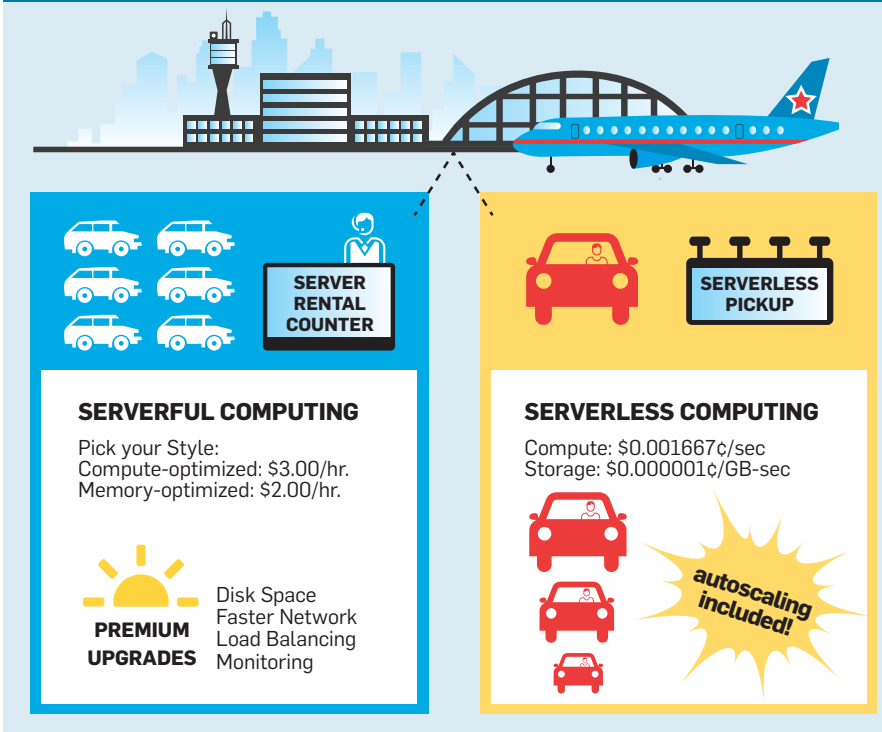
SERVER RENTAL COUNTER

SERVERLESS PICKUP

SERVERFUL COMPUTING

Pick your Style:
Compute-optimized: \$3.00/hr.
Memory-optimized: \$2.00/hr.

PREMIUM UPGRADES

Disk Space
Faster Network
Load Balancing
Monitoring

SERVERLESS COMPUTING

Compute: \$0.001667¢/sec
Storage: \$0.000001¢/GB-sec

autoscaling included!